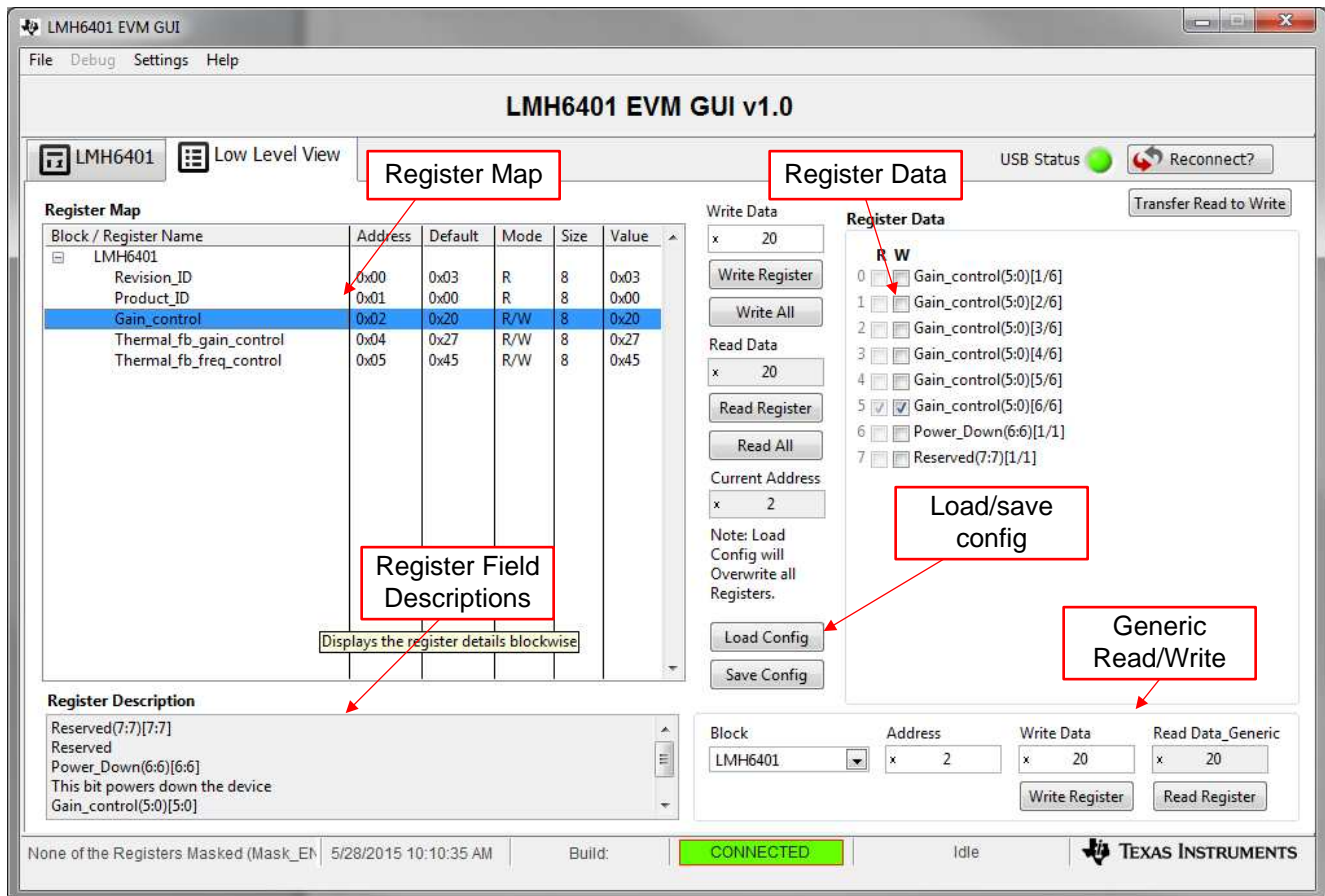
LMH6401 EVM GUI

File Debug Settings Help

LMH6401 EVM GUI v1.0

LMH6401 Low Level View

Register Map

Register Data

USB Status Reconnect?

Transfer Read to Write

Register Map

| Block / Register Name | Address | Default | Mode | Size | Value |
|---|---|---|---|---|---|
| LMH6401 | | | | | |
| Revision_ID | 0x00 | 0x03 | R | 8 | 0x03 |
| Product_ID | 0x01 | 0x00 | R | 8 | 0x00 |
| Gain_control | 0x02 | 0x20 | R/W | 8 | 0x20 |
| Thermal_fb_gain_control | 0x04 | 0x27 | R/W | 8 | 0x27 |
| Thermal_fb_freq_control | 0x05 | 0x45 | R/W | 8 | 0x45 |

Write Data
x 20
Write Register
Write All
Read Data
x 20
Read Register
Read All
Current Address
x 2
Note: Load Config will Overwrite all Registers.
Load Config
Save Config

Register Data
R W
0 Gain_control(5:0)[1/6]
1 Gain_control(5:0)[2/6]
2 Gain_control(5:0)[3/6]
3 Gain_control(5:0)[4/6]
4 Gain_control(5:0)[5/6]
5 Gain_control(5:0)[6/6]
6 Power_Down(6:6)[1/1]
7 Reserved(7:7)[1/1]

Load/save config

Register Field Descriptions

Displays the register details blockwise

Generic Read/Write

Register Description
Reserved(7:7)[7:7]
Reserved
Power_Down(6:6)[6:6]
This bit powers down the device
Gain_control(5:0)[5:0]

Block
LMH6401
Address
x 2
Write Data
x 20
Read Data_Generic
x 20
Write Register
Read Register

None of the Registers Masked (Mask_EN 5/28/2015 10:10:35 AM Build: CONNECTED Idle TEXAS INSTRUMENTS